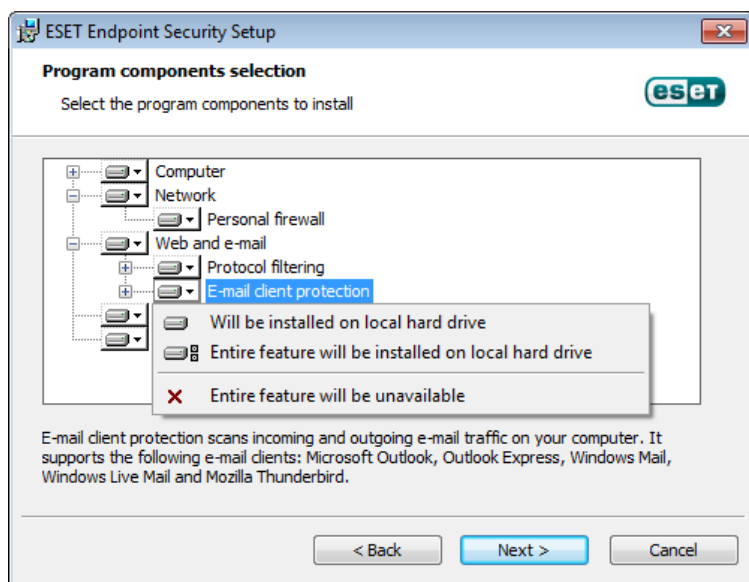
ESET Endpoint Security Setup

Program components selection

Select the program components to install

eset

Computer
Network
Personal firewall
Web and e-mail
Protocol filtering
E-mail client protection

Will be installed on local hard drive
Entire feature will be installed on local hard drive
Entire feature will be unavailable

E-mail client protection scans incoming and outgoing e-mail traffic on your computer. It supports the following e-mail clients: Microsoft Outlook, Outlook Express, Windows Mail, Windows Live Mail and Mozilla Thunderbird.

< Back
Next >
Cancel